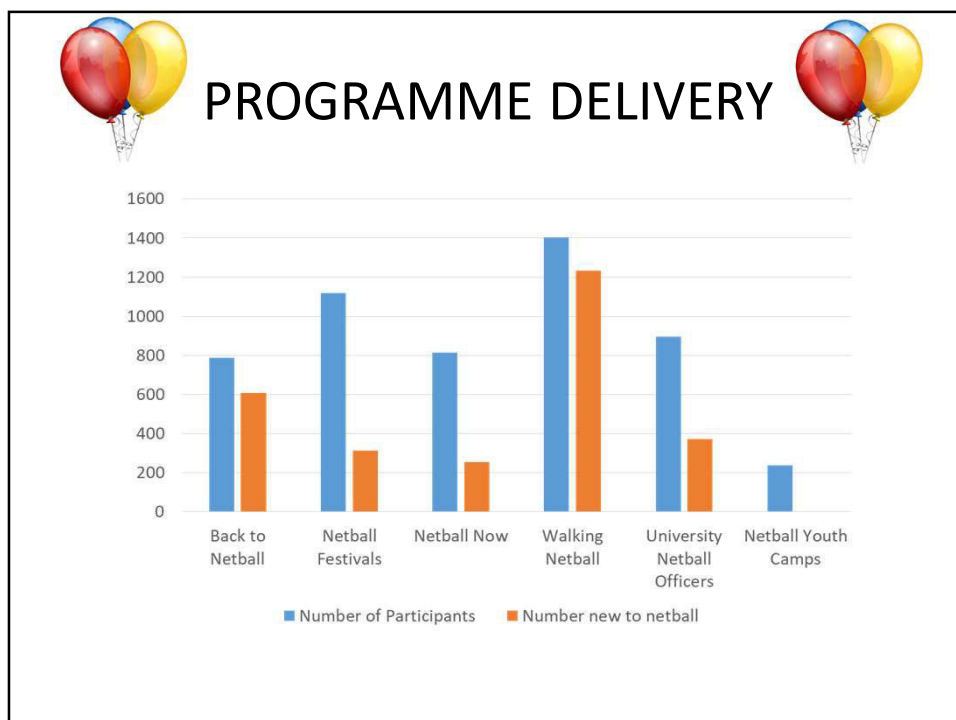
PROGRAMME DELIVERY

1600
1400
1200
1000
800
600
400
200
0

Back to Netball
Netball Festivals
Netball Now
Walking Netball
University Netball Officers
Netball Youth Camps

Number of Participants
Number new to netball